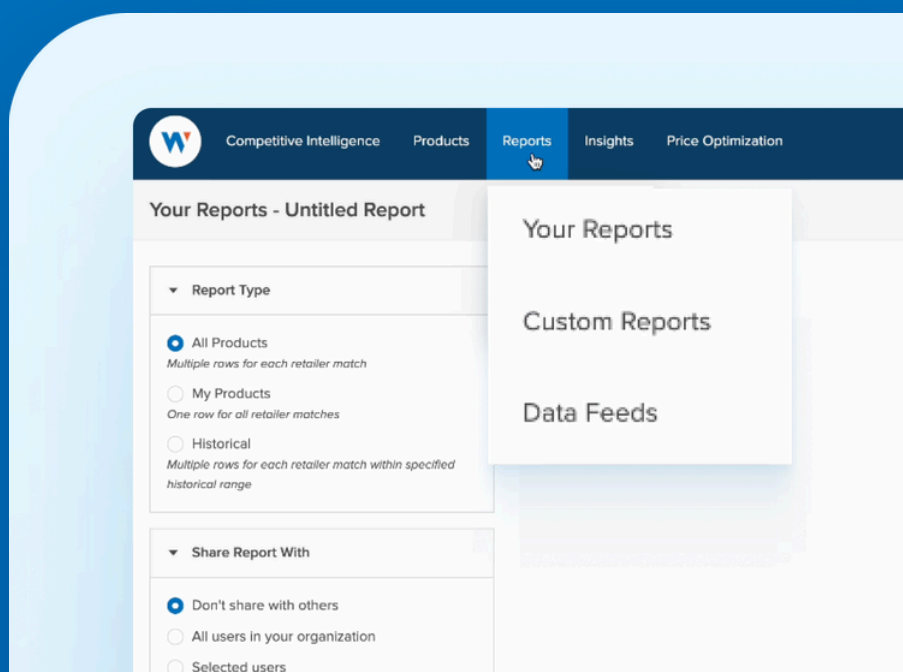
W

Competitive Intelligence Products Reports Insights Price Optimization

Your Reports - Untitled Report

Your Reports

Custom Reports

Data Feeds

Report Type

All Products
Multiple rows for each retailer match

My Products
One row for all retailer matches

Historical
Multiple rows for each retailer match within specified historical range

Share Report With

Don't share with others

All users in your organization

Selected users